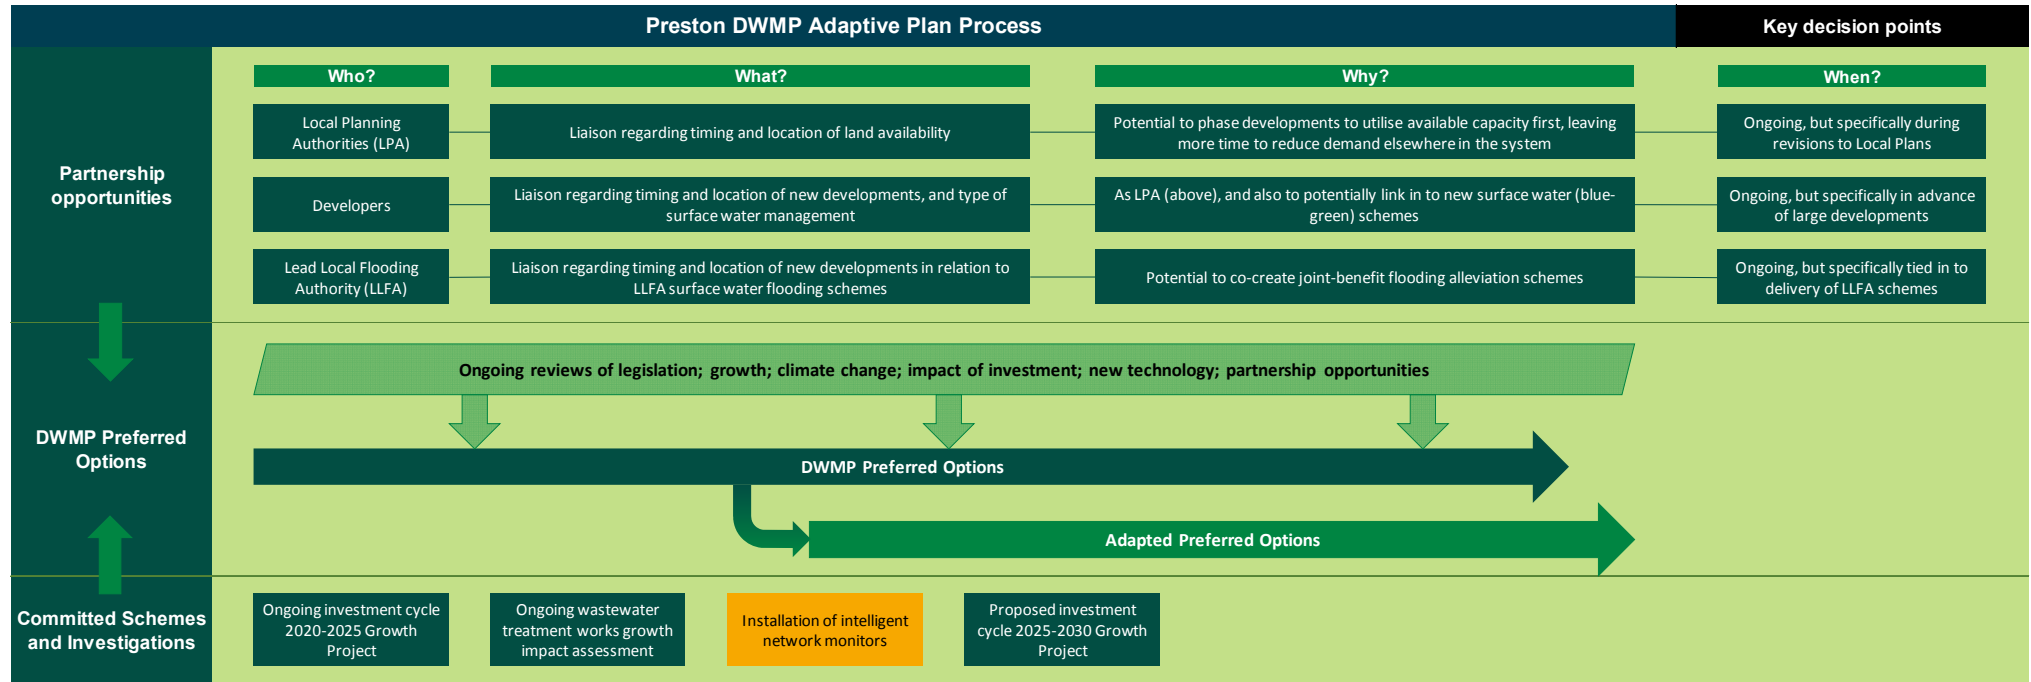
Preston DWMP Adaptive Plan Process

Key decision points

Partnership opportunities

| Who? | What? | Why? | When? |
|---|---|---|---|
| Local Planning Authorities (LPA) | Liaison regarding timing and location of land availability | Potential to phase developments to utilise available capacity first, leaving more time to reduce demand elsewhere in the system | Ongoing, but specifically during revisions to Local Plans |
| Developers | Liaison regarding timing and location of new developments, and type of surface water management | As LPA (above), and also to potentially link in to new surface water (blue-green) schemes | Ongoing, but specifically in advance of large developments |
| Lead Local Flooding Authority (LLFA) | Liaison regarding timing and location of new developments in relation to LLFA surface water flooding schemes | Potential to co-create joint-benefit flooding alleviation schemes | Ongoing, but specifically tied in to delivery of LLFA schemes |

DWMP Preferred Options

Ongoing reviews of legislation; growth; climate change; impact of investment; new technology; partnership opportunities

DWMP Preferred Options

Adapted Preferred Options

Committed Schemes and Investigations

Ongoing investment cycle 2020-2025 Growth Project

Ongoing wastewater treatment works growth impact assessment

Installation of intelligent network monitors

Proposed investment cycle 2025-2030 Growth Project